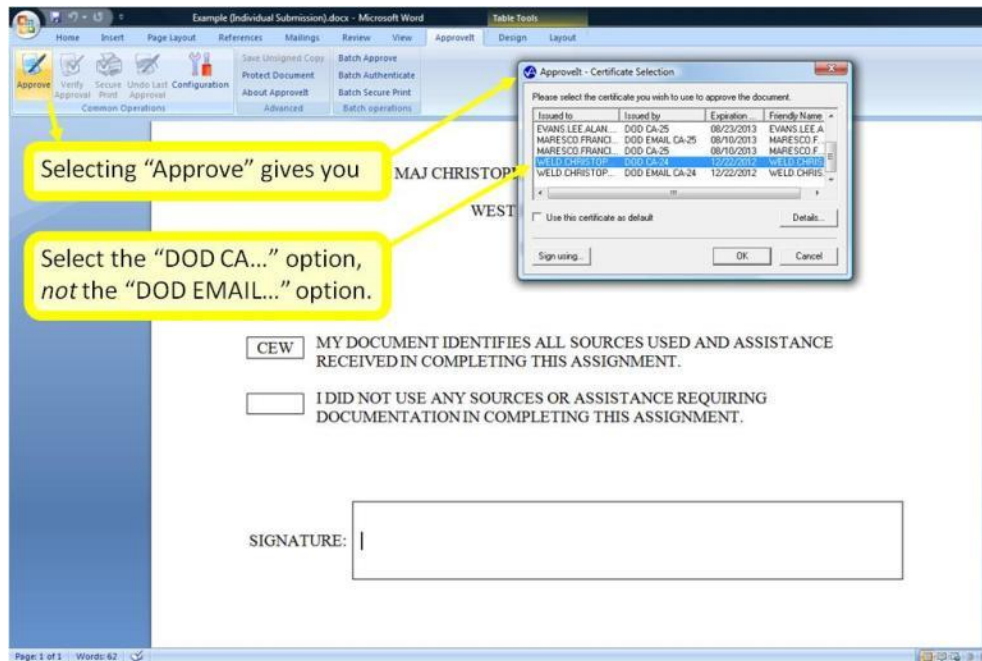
Example (Individual Submission).docx - Microsoft Word

Table Tools

Home Insert Page Layout References Mailings Review View ApproveIt Design Layout

Approve Verify Approval Secure Print Undo Last Approval Configuration

Common Operations

Save Unsigned Copy

Protect Document

About ApproveIt

Advanced

Batch Approve

Batch Authenticate

Batch Secure Print

Batch operations

ApproveIt - Certificate Selection

Please select the certificate you wish to use to approve the document.

| Issued to | Issued by | Expiration ... | Friendly Name |
|---|---|---|---|
| EVANS.LEE.ALAN... | DOD CA-25 | 08/23/2013 | EVANS.LEE.A |
| MARESCO.FRANCI... | DOD EMAIL CA-25 | 08/10/2013 | MARESCO.F... |
| MARESCO.FRANCI... | DOD CA-25 | 08/10/2013 | MARESCO.F... |
| WELD.CHRISTOP... | DOD CA-24 | 12/22/2012 | WELD.CHRIS |
| WELD.CHRISTOP... | DOD EMAIL CA-24 | 12/22/2012 | WELD.CHRIS |

Use this certificate as default

Details...

Sign using...

OK

Cancel

Selecting “Approve” gives you

MAJ CHRISTOP

WEST

Select the “DOD CA...” option, *not* the “DOD EMAIL...” option.

CEW MY DOCUMENT IDENTIFIES ALL SOURCES USED AND ASSISTANCE RECEIVED IN COMPLETING THIS ASSIGNMENT.

I DID NOT USE ANY SOURCES OR ASSISTANCE REQUIRING DOCUMENTATION IN COMPLETING THIS ASSIGNMENT.

SIGNATURE:

Page: 1 of 1 Words: 62